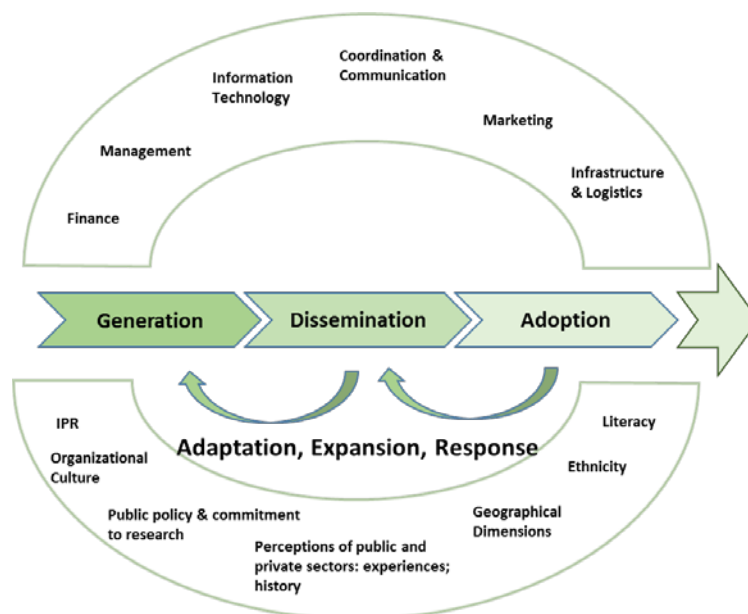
Finance

Management

Information Technology

Coordination & Communication

Marketing

Infrastructure & Logistics

Generation

Dissemination

Adoption

Adaptation, Expansion, Response

IPR

Organizational Culture

Public policy & commitment to research

Perceptions of public and private sectors: experiences; history

Geographical Dimensions

Ethnicity

Literacy